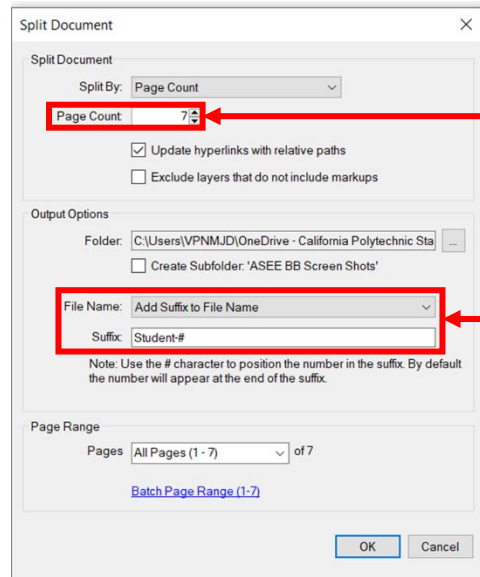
Split Document

Split Document

Split By: Page Count

Page Count: 7

Update hyperlinks with relative paths

Exclude layers that do not include markups

Output Options

Folder: C:\Users\VPNMJD\OneDrive - California Polytechnic Sta ...

Create Subfolder: 'ASEE BB Screen Shots'

File Name: Add Suffix to File Name

Suffix: Student-#

Note: Use the # character to position the number in the suffix. By default the number will appear at the end of the suffix.

Page Range

Pages All Pages (1 - 7) of 7

Batch Page Range (1-7)

OK Cancel